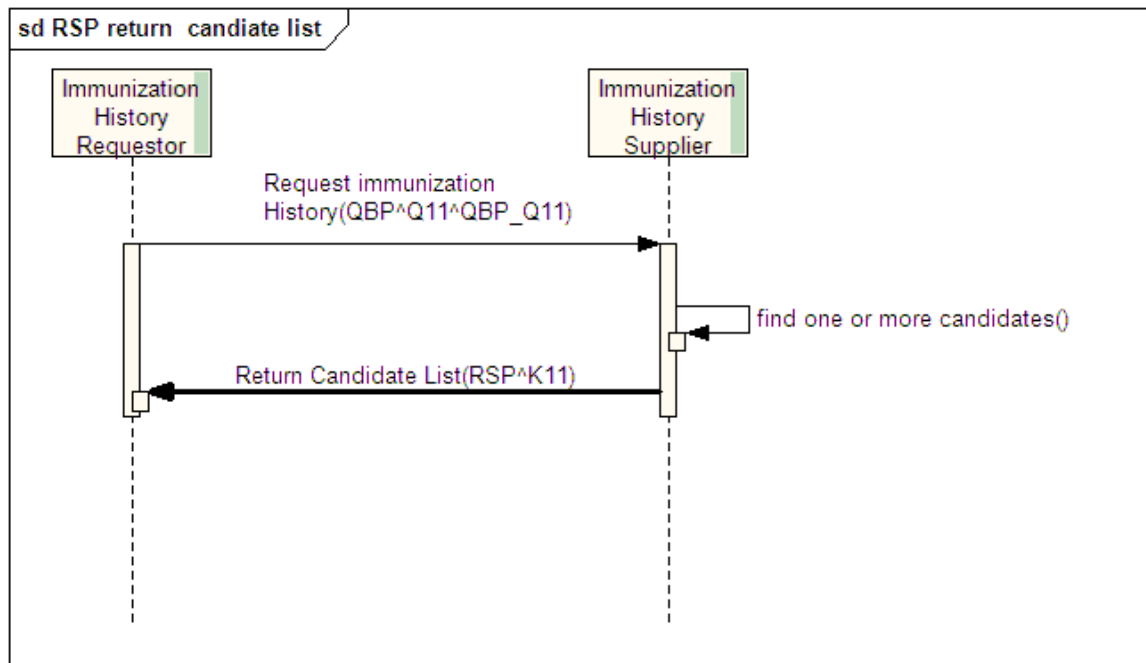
sd RSP return candiate list

Immunization History Requestor

Immunization History Supplier

Request immunization History(QBP^Q11^QBP_Q11)

find one or more candidates()

Return Candidate List(RSP^K11)